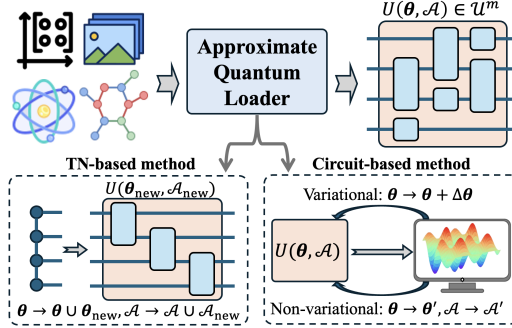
Approximate Quantum Loader

$U(\boldsymbol{\theta}, \mathcal{A}) \in \mathcal{U}^m$

TN-based method

$U(\boldsymbol{\theta}_{\text{new}}, \mathcal{A}_{\text{new}})$

$\boldsymbol{\theta} \to \boldsymbol{\theta} \cup \boldsymbol{\theta}_{\text{new}}, \mathcal{A} \to \mathcal{A} \cup \mathcal{A}_{\text{new}}$

Circuit-based method

Variational: $\boldsymbol{\theta} \to \boldsymbol{\theta} + \Delta\boldsymbol{\theta}$

$U(\boldsymbol{\theta}, \mathcal{A})$

Non-variational: $\boldsymbol{\theta} \to \boldsymbol{\theta}', \mathcal{A} \to \mathcal{A}'$